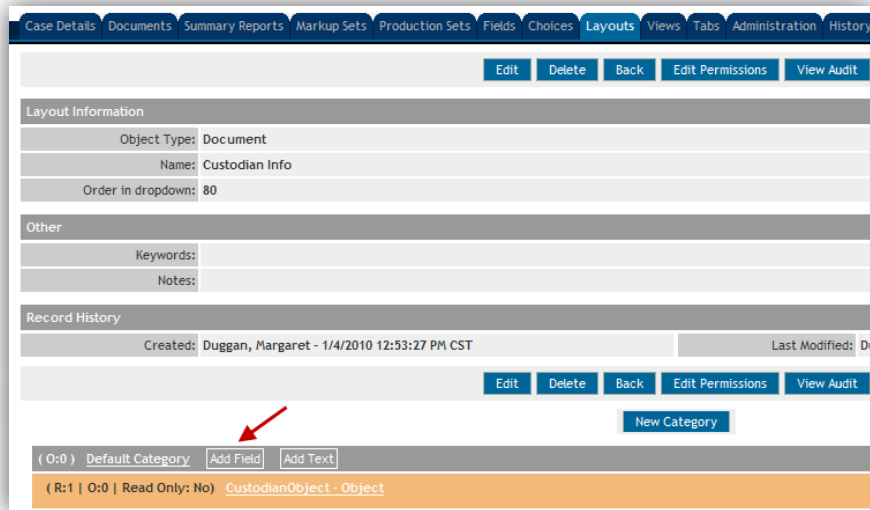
Case Details Documents Summary Reports Markup Sets Production Sets Fields Choices Layouts Views Tabs Administration History

Edit Delete Back Edit Permissions View Audit

Layout Information

| | |
|---|---|
| Object Type: | Document |
| Name: | Custodian Info |
| Order in dropdown: | 80 |

Other

| | |
|---|---|
| Keywords: | |
| Notes: | |

Record History

| | | |
|---|---|---|
| Created: | Duggan, Margaret - 1/4/2010 12:53:27 PM CST | Last Modified: D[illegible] |

Edit Delete Back Edit Permissions View Audit

New Category

( O:0 ) Default Category Add Field Add Text

( R:1 | O:0 | Read Only: No) CustodianObject - Object